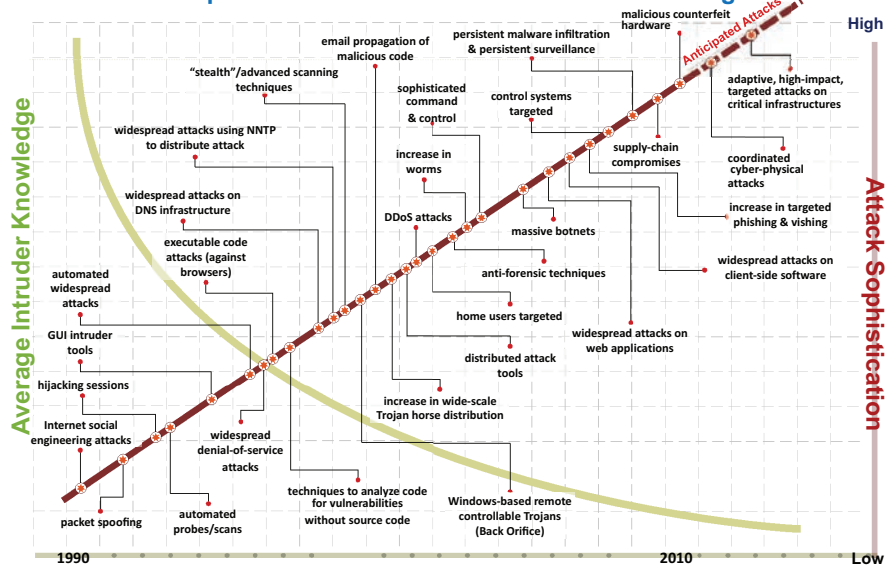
High

Low

Average Intruder Knowledge

Attack Sophistication

Anticipated Attacks

malicious counterfeit hardware

persistent malware infiltration & persistent surveillance

email propagation of malicious code

"stealth"/advanced scanning techniques

sophisticated command & control

control systems targeted

adaptive, high-impact, targeted attacks on critical infrastructures

widespread attacks using NNTP to distribute attack

supply-chain compromises

coordinated cyber-physical attacks

increase in worms

widespread attacks on DNS infrastructure

increase in targeted phishing & vishing

DDoS attacks

massive botnets

executable code attacks (against browsers)

widespread attacks on client-side software

anti-forensic techniques

automated widespread attacks

home users targeted

GUI intruder tools

widespread attacks on web applications

distributed attack tools

hijacking sessions

increase in wide-scale Trojan horse distribution

Internet social engineering attacks

widespread denial-of-service attacks

techniques to analyze code for vulnerabilities without source code

Windows-based remote controllable Trojans (Back Orifice)

packet spoofing

automated probes/scans

1990

2010